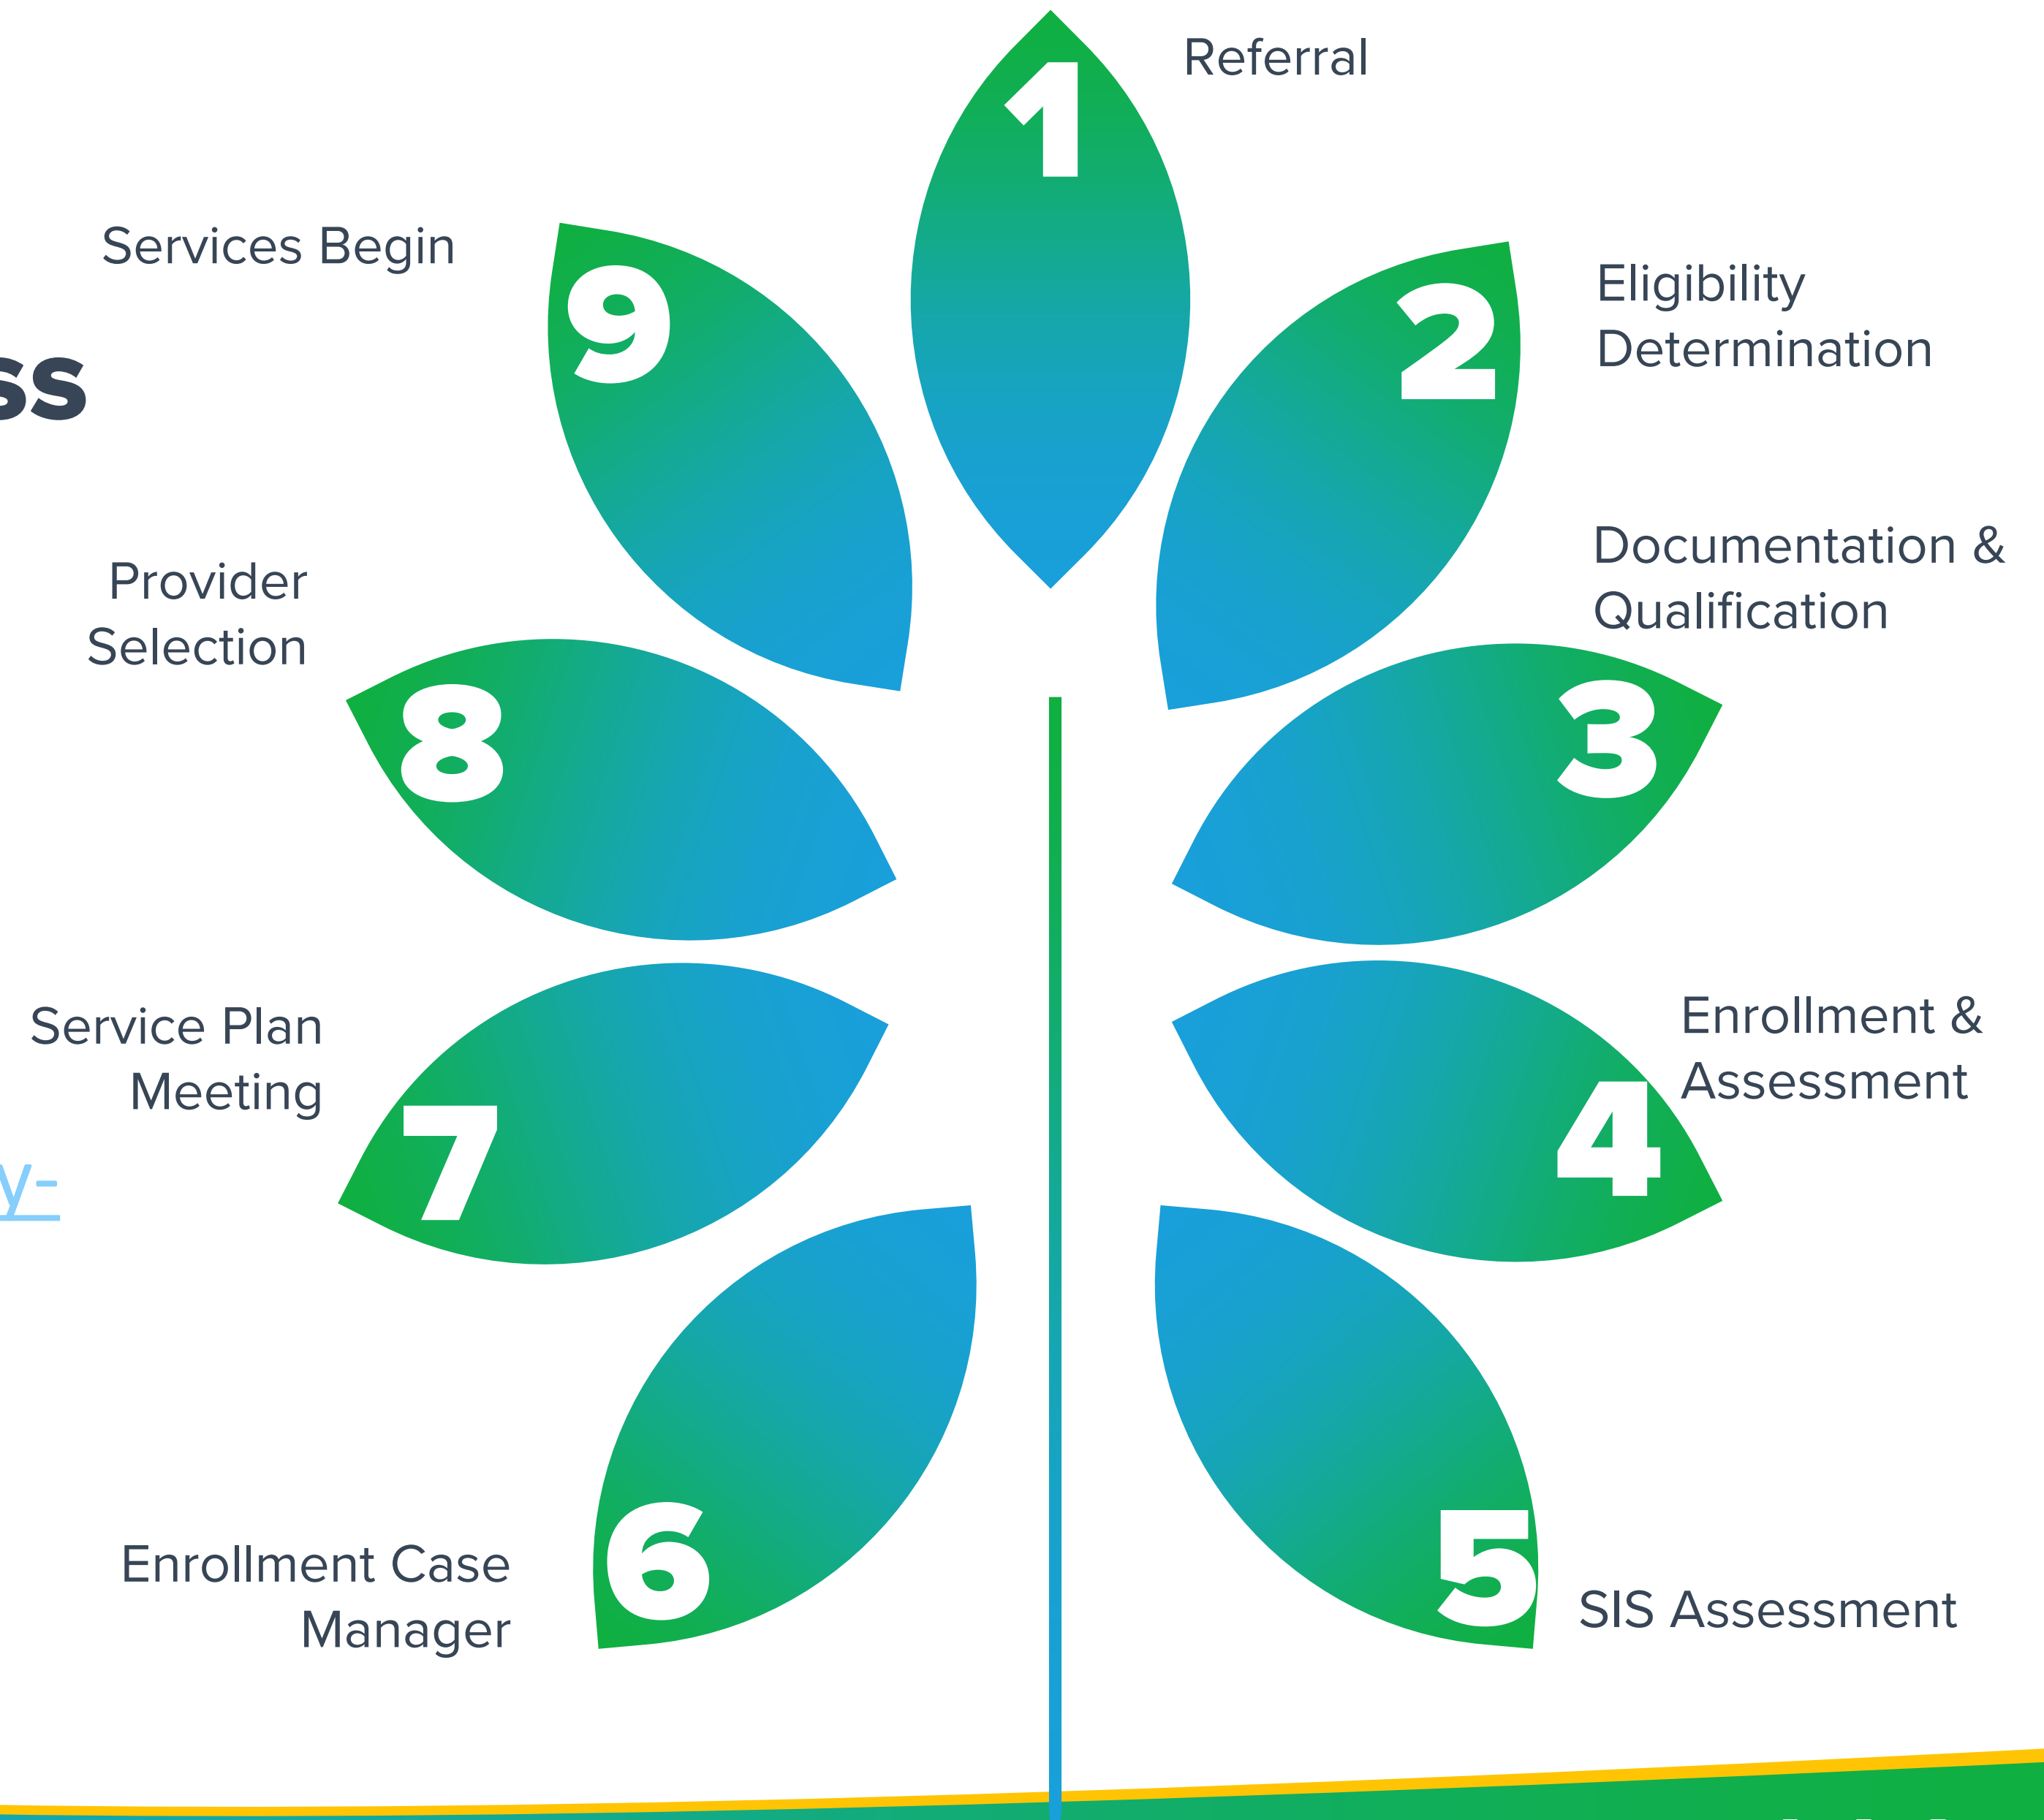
ss

y-

1 Referral

2 Eligibility Determination

3 Documentation & Qualification

4 Enrollment & Assessment

5 SIS Assessment

6 Enrollment Case Manager

7 Service Plan Meeting

8 Provider Selection

9 Services Begin